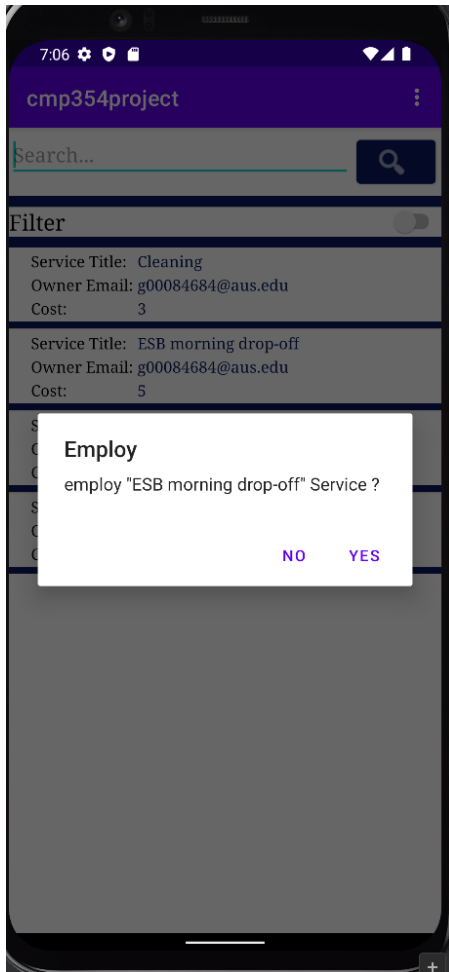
7:06

cmp354project

Search...

Filter

Service Title: Cleaning
Owner Email: g00084684@aus.edu
Cost: 3

Service Title: ESB morning drop-off
Owner Email: g00084684@aus.edu
Cost: 5

S
C
C

S
C
C

Employ

employ "ESB morning drop-off" Service ?

NO YES